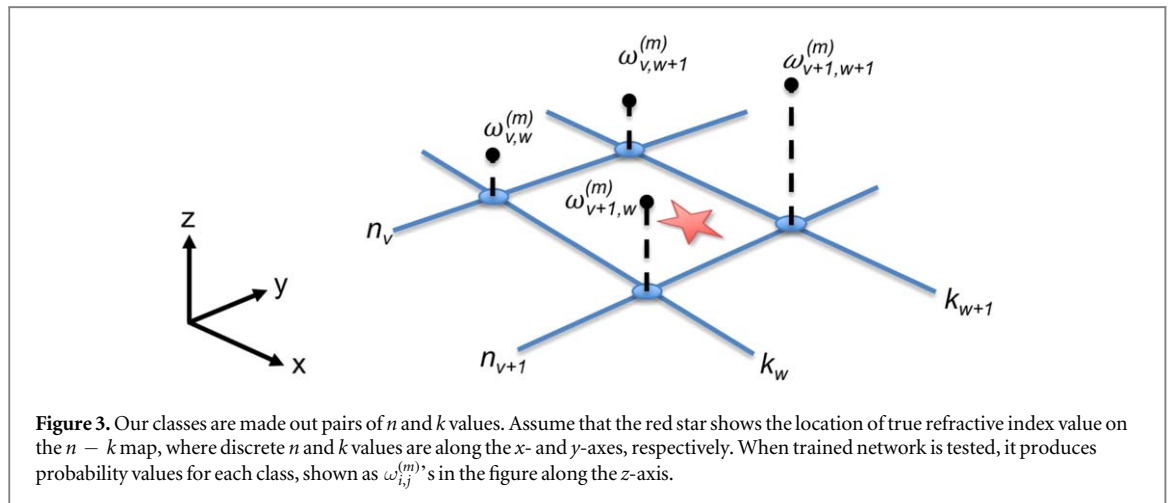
$\omega^{(m)}_{v,w+1}$

$\omega^{(m)}_{v+1,w+1}$

$\omega^{(m)}_{v,w}$

$\omega^{(m)}_{v+1,w}$

z

y

x

$n_v$

$n_{v+1}$

$k_w$

$k_{w+1}$

**Figure 3.** Our classes are made out pairs of $n$ and $k$ values. Assume that the red star shows the location of true refractive index value on the $n - k$ map, where discrete $n$ and $k$ values are along the $x$- and $y$-axes, respectively. When trained network is tested, it produces probability values for each class, shown as $\omega_{i,j}^{(m)}$'s in the figure along the $z$-axis.